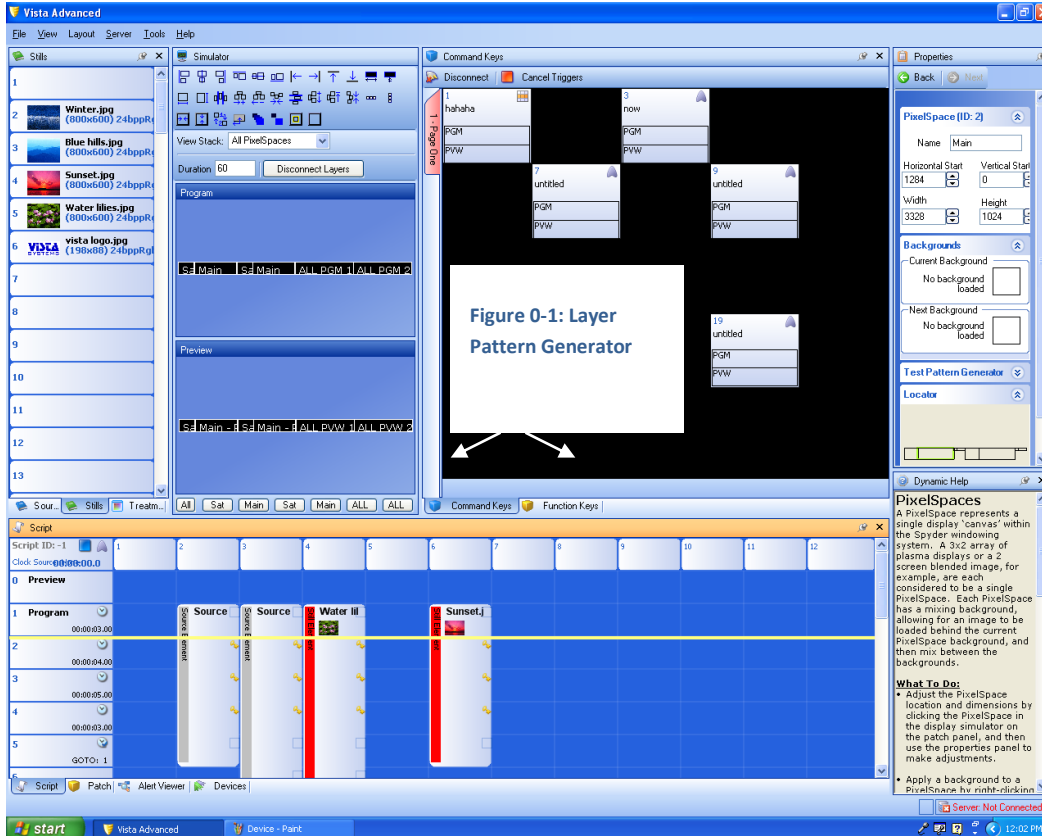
Vista Advanced

File View Layout Server Tools Help

Stills

1

2 Winter.jpg (800x600) 24bppR

3 Blue hills.jpg (800x600) 24bppR

4 Sunset.jpg (800x600) 24bppR

5 Water lilies.jpg (800x600) 24bppR

6 vista logo.jpg (198x88) 24bppRg

7

8

9

10

11

12

13

Sour... Stills Treatm...

Simulator

View Stack: All PixelSpaces

Duration 60 Disconnect Layers

Program

Sa Main Sa Main ALL PGM 1 ALL PGM 2

Preview

Sa Main - F Sa Main - F ALL PVW 1 ALL PVW 2

All Sat Main Sat Main ALL ALL

Command Keys

Disconnect Cancel Triggers

1 - Page One

1 hahaha PGM PVW

3 now PGM PVW

7 untitled PGM PVW

9 untitled PGM PVW

19 untitled PGM PVW

Figure 0-1: Layer Pattern Generator

Command Keys Function Keys

Properties

Back Next

PixelSpace (ID: 2)

Name Main

Horizontal Start 1284 Vertical Start 0

Width 3328 Height 1024

Backgrounds

Current Background
No background loaded

Next Background
No background loaded

Test Pattern Generator

Locator

Dynamic Help

PixelSpaces

A PixelSpace represents a single display 'canvas' within the Spyder windowing system. A 3x2 array of plasma displays or a 2 screen blended image, for example, are each considered to be a single PixelSpace. Each PixelSpace has a mixing background, allowing for an image to be loaded behind the current PixelSpace background, and then mix between the backgrounds.

What To Do:
• Adjust the PixelSpace location and dimensions by clicking the PixelSpace in the display simulator on the patch panel, and then use the properties panel to make adjustments.

• Apply a background to a PixelSpace by right-clicking

Script

Script ID: -1

Clock Source 00:00:00.0

1 2 3 4 5 6 7 8 9 10 11 12

0 Preview

1 Program 00:00:03.00

2 00:00:04.00

3 00:00:05.00

4 00:00:03.00

5 GOTO: 1

Source Source Water lil Sunset.j

Source Element Source Element

Script Patch Alert Viewer Devices

Server: Not Connected

start Vista Advanced Device - Paint 12:02 PM